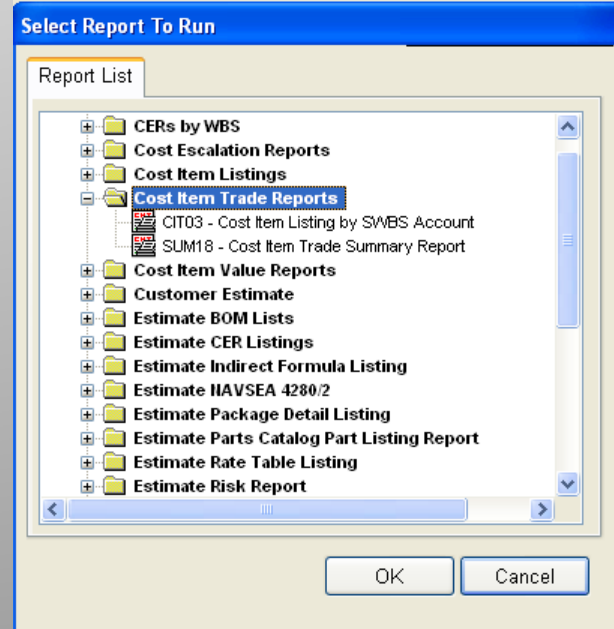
Select Report To Run

Report List

CERs by WBS
Cost Escalation Reports
Cost Item Listings
Cost Item Trade Reports
CIT03 - Cost Item Listing by SWBS Account
SUM18 - Cost Item Trade Summary Report
Cost Item Value Reports
Customer Estimate
Estimate BOM Lists
Estimate CER Listings
Estimate Indirect Formula Listing
Estimate NAVSEA 4280/2
Estimate Package Detail Listing
Estimate Parts Catalog Part Listing Report
Estimate Rate Table Listing
Estimate Risk Report

OK
Cancel